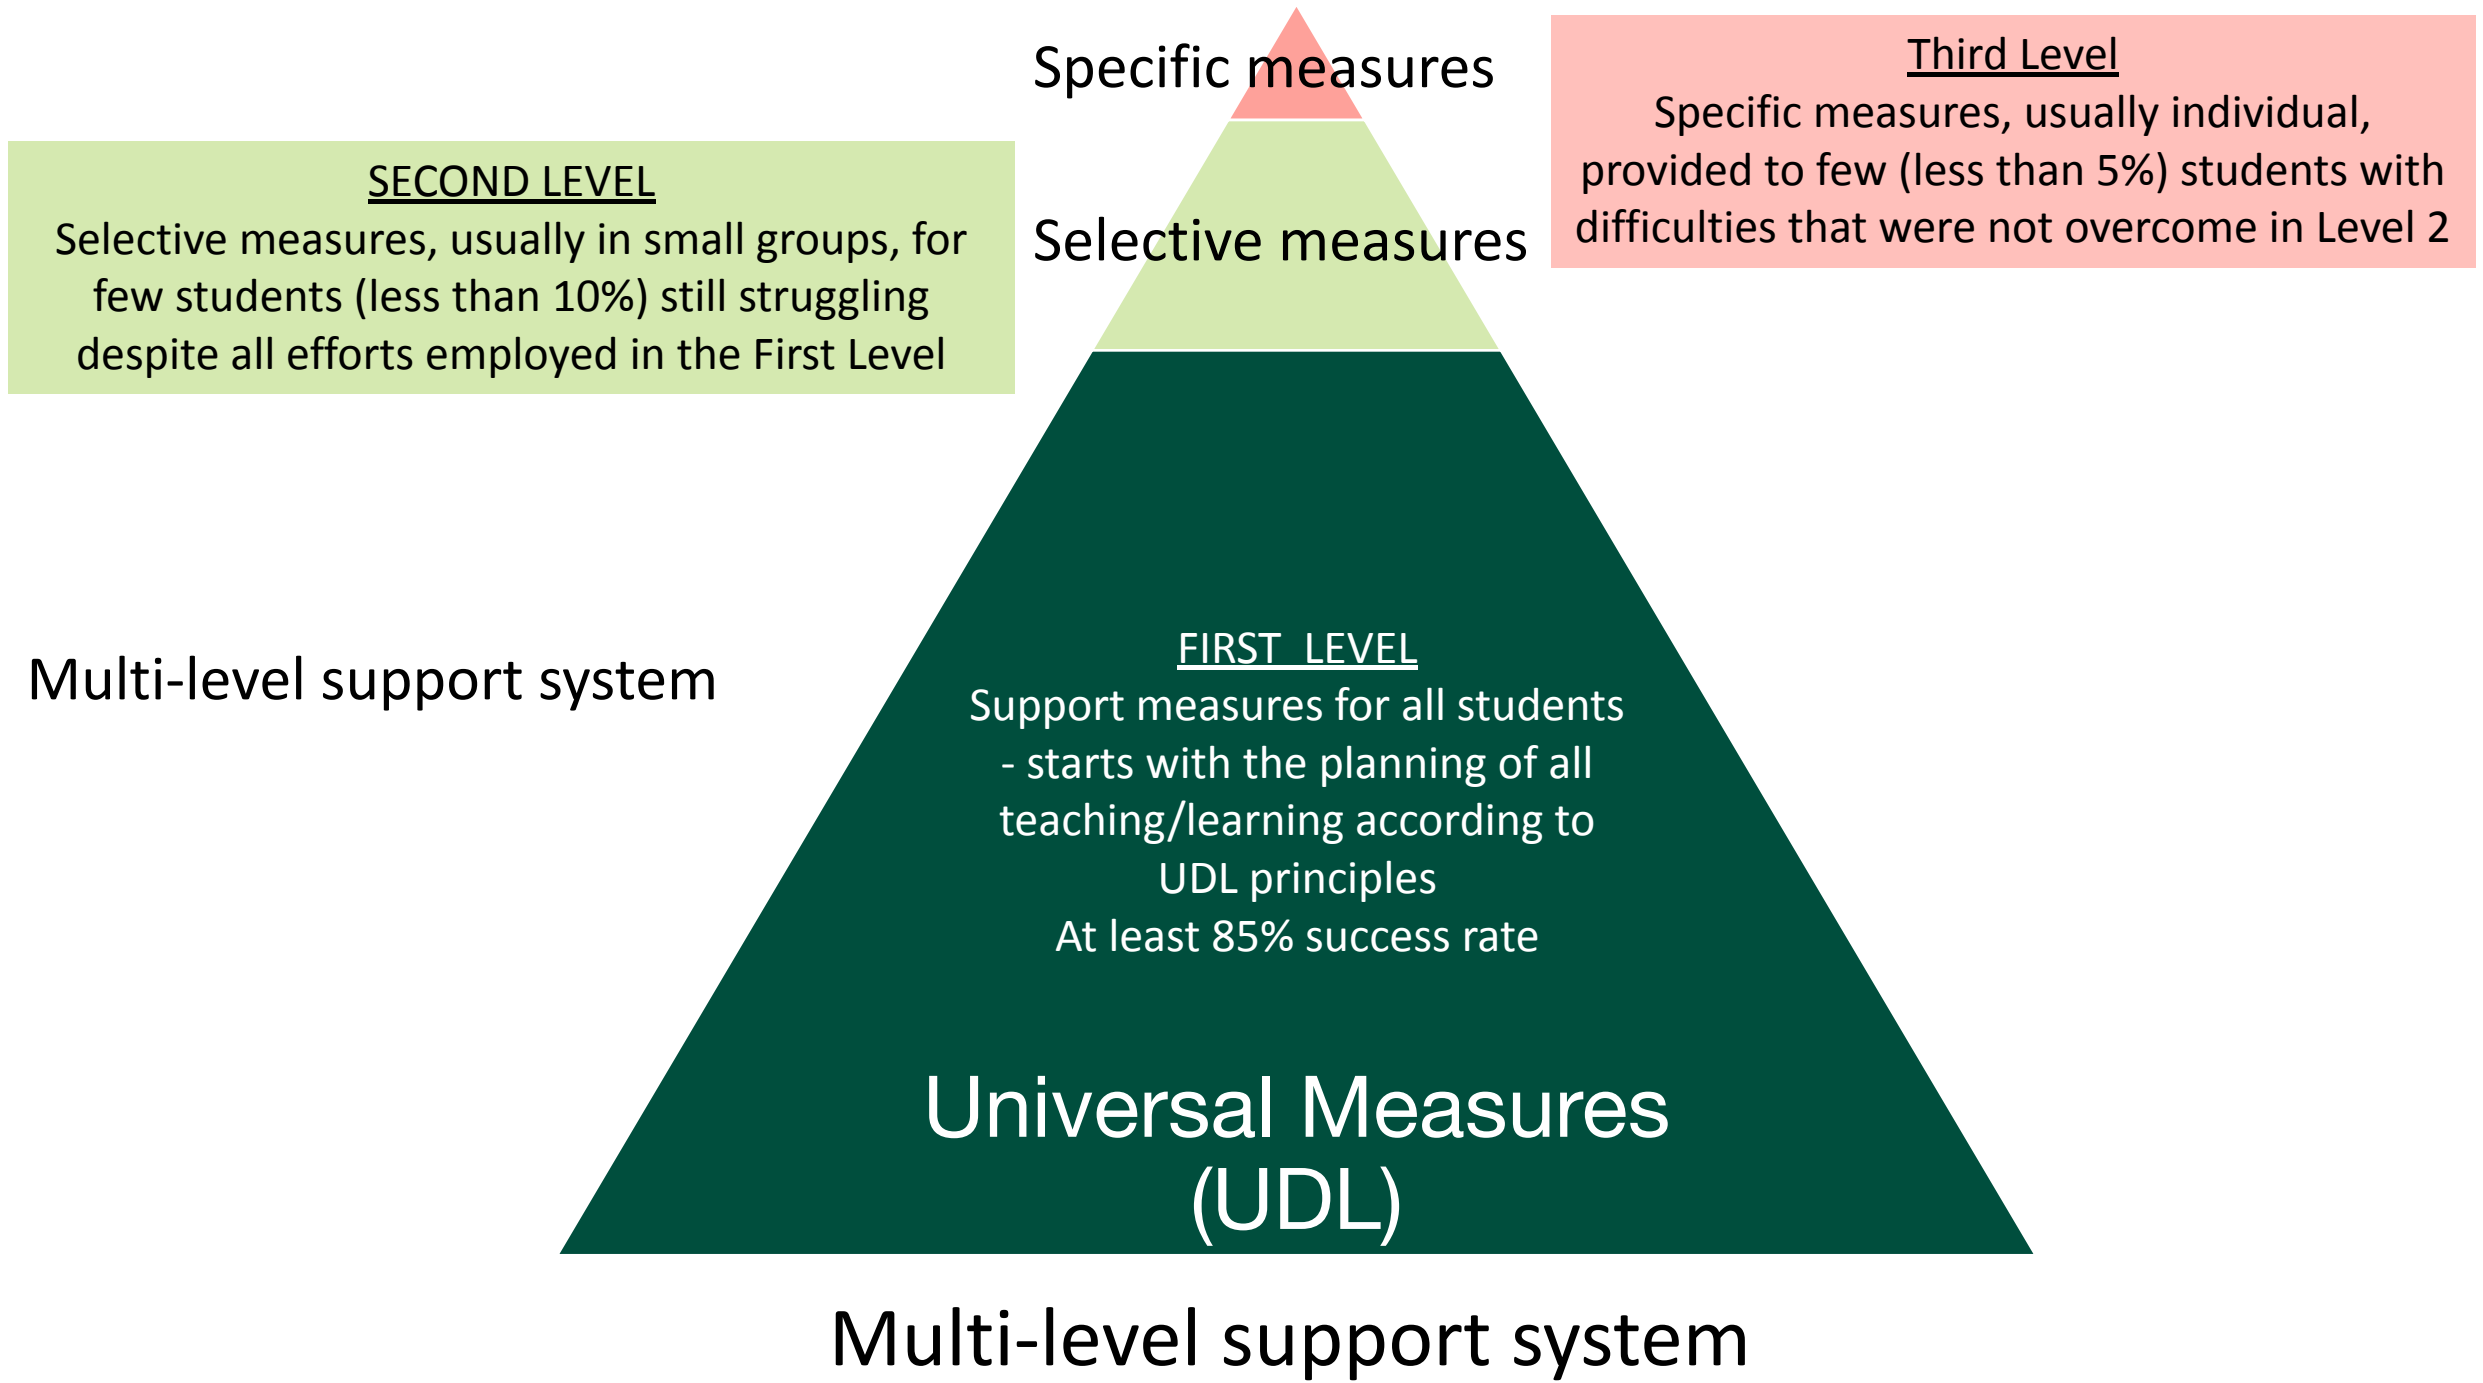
Specific measures

Third Level
Specific measures, usually individual, provided to few (less than 5%) students with difficulties that were not overcome in Level 2

SECOND LEVEL
Selective measures, usually in small groups, for few students (less than 10%) still struggling despite all efforts employed in the First Level

Selective measures

Multi-level support system

FIRST LEVEL
Support measures for all students - starts with the planning of all teaching/learning according to UDL principles
At least 85% success rate

Universal Measures (UDL)

Multi-level support system